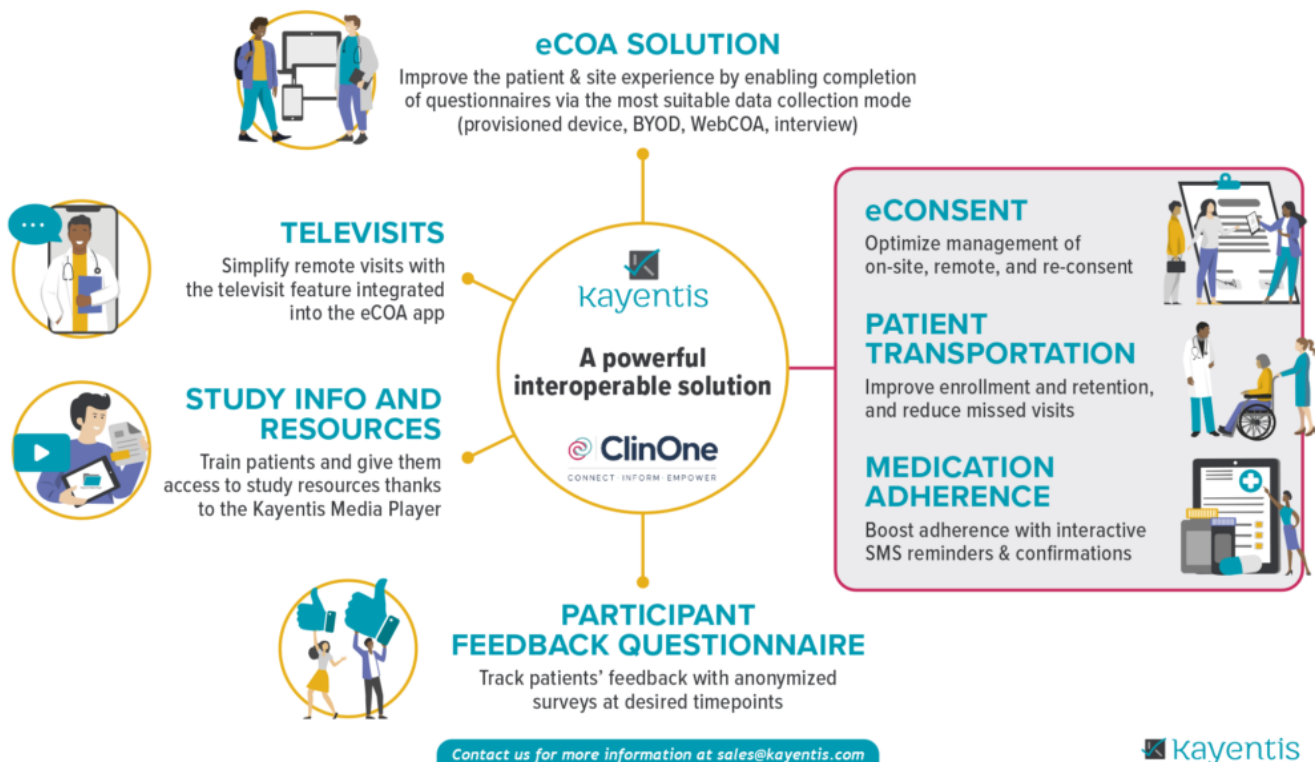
eCOA SOLUTION

Improve the patient & site experience by enabling completion of questionnaires via the most suitable data collection mode (provisioned device, BYOD, WebCOA, interview)

TELEVISITS

Simplify remote visits with the televisit feature integrated into the eCOA app

STUDY INFO AND RESOURCES

Train patients and give them access to study resources thanks to the Kayentis Media Player

Kayentis

A powerful interoperable solution

ClinOne

CONNECT · INFORM · EMPOWER

eCONSENT

Optimize management of on-site, remote, and re-consent

PATIENT TRANSPORTATION

Improve enrollment and retention, and reduce missed visits

MEDICATION ADHERENCE

Boost adherence with interactive SMS reminders & confirmations

PARTICIPANT FEEDBACK QUESTIONNAIRE

Track patients' feedback with anonymized surveys at desired timepoints

Contact us for more information at sales@kayentis.com

Kayentis